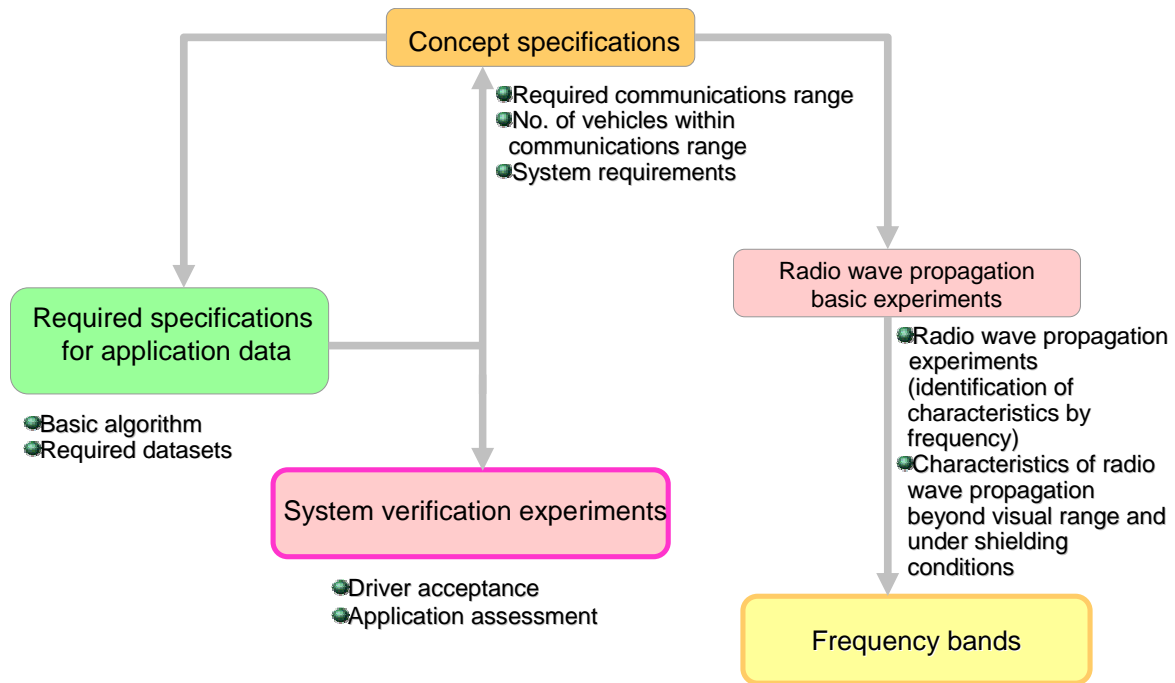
Concept specifications

Required communications range
No. of vehicles within communications range
System requirements

Required specifications for application data

Basic algorithm
Required datasets

System verification experiments

Driver acceptance
Application assessment

Radio wave propagation basic experiments

Radio wave propagation experiments (identification of characteristics by frequency)
Characteristics of radio wave propagation beyond visual range and under shielding conditions

Frequency bands